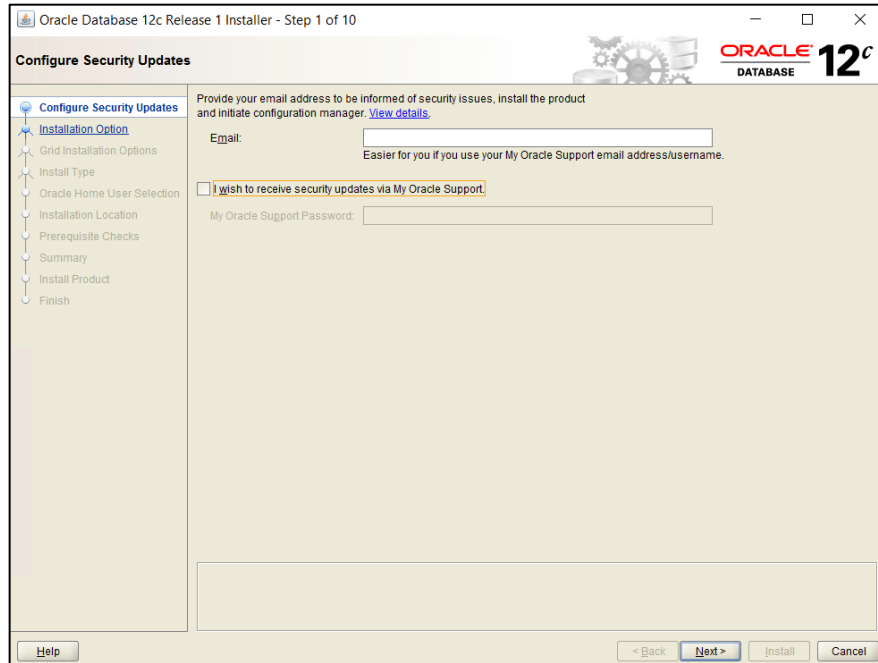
Oracle Database 12c Release 1 Installer - Step 1 of 10

Configure Security Updates

ORACLE DATABASE 12c

Configure Security Updates
Installation Option
Grid Installation Options
Install Type
Oracle Home User Selection
Installation Location
Prerequisite Checks
Summary
Install Product
Finish

Provide your email address to be informed of security issues, install the product and initiate configuration manager. View details.

Email:

Easier for you if you use your My Oracle Support email address/username.

I wish to receive security updates via My Oracle Support.

My Oracle Support Password:

Help

< Back

Next >

Install

Cancel